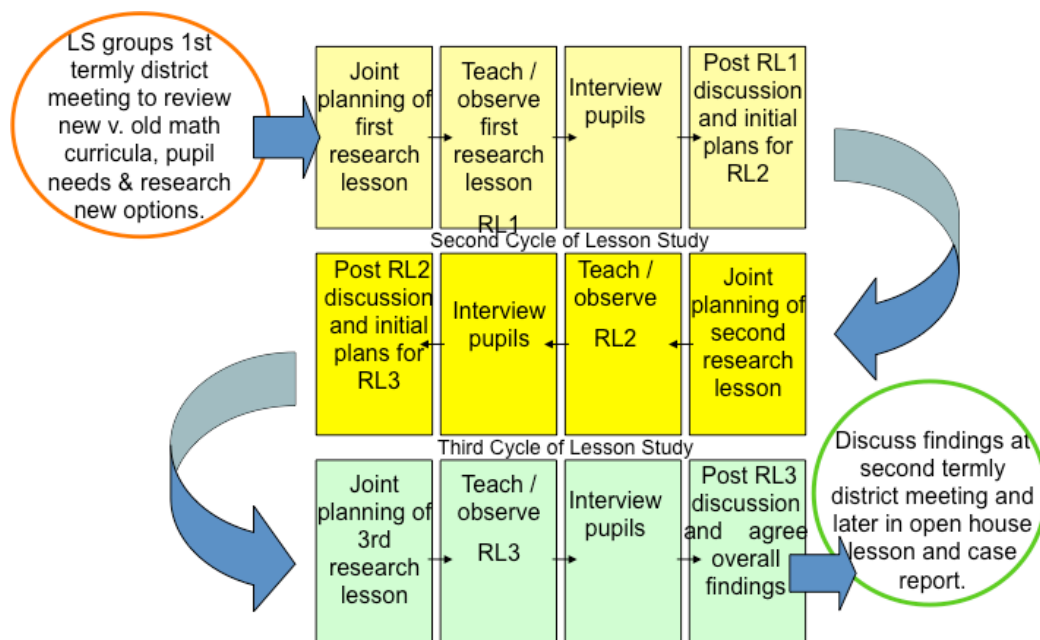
LS groups 1st termly district meeting to review new v. old math curricula, pupil needs & research new options.

Joint planning of first research lesson

Teach / observe first research lesson RL1

Interview pupils

Post RL1 discussion and initial plans for RL2

Second Cycle of Lesson Study

Post RL2 discussion and initial plans for RL3

Interview pupils

Teach / observe RL2

Joint planning of second research lesson

Third Cycle of Lesson Study

Joint planning of 3rd research lesson

Teach / observe RL3

Interview pupils

Post RL3 discussion and agree overall findings

Discuss findings at second termly district meeting and later in open house lesson and case report.